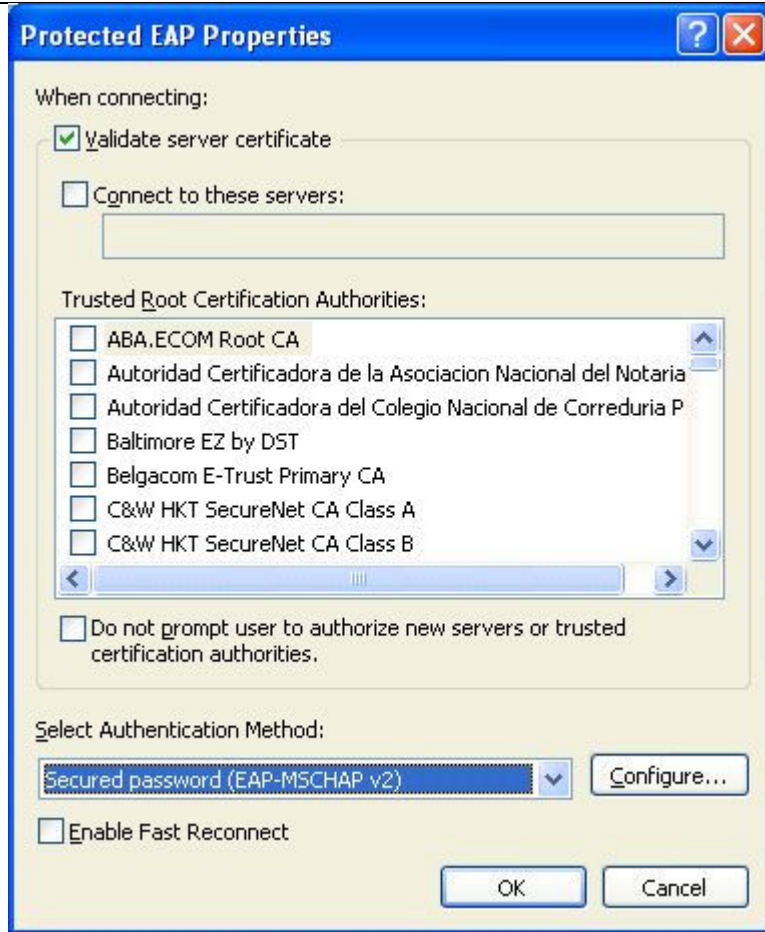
Protected EAP Properties

When connecting:

Validate server certificate

Connect to these servers:

Trusted Root Certification Authorities:

ABA.ECOM Root CA
Autoridad Certificadora de la Asociacion Nacional del Notaria
Autoridad Certificadora del Colegio Nacional de Correduria P
Baltimore EZ by DST
Belgacom E-Trust Primary CA
C&W HKT SecureNet CA Class A
C&W HKT SecureNet CA Class B

Do not prompt user to authorize new servers or trusted certification authorities.

Select Authentication Method:

Secured password (EAP-MSCHAP v2)

Configure...

Enable Fast Reconnect

OK

Cancel